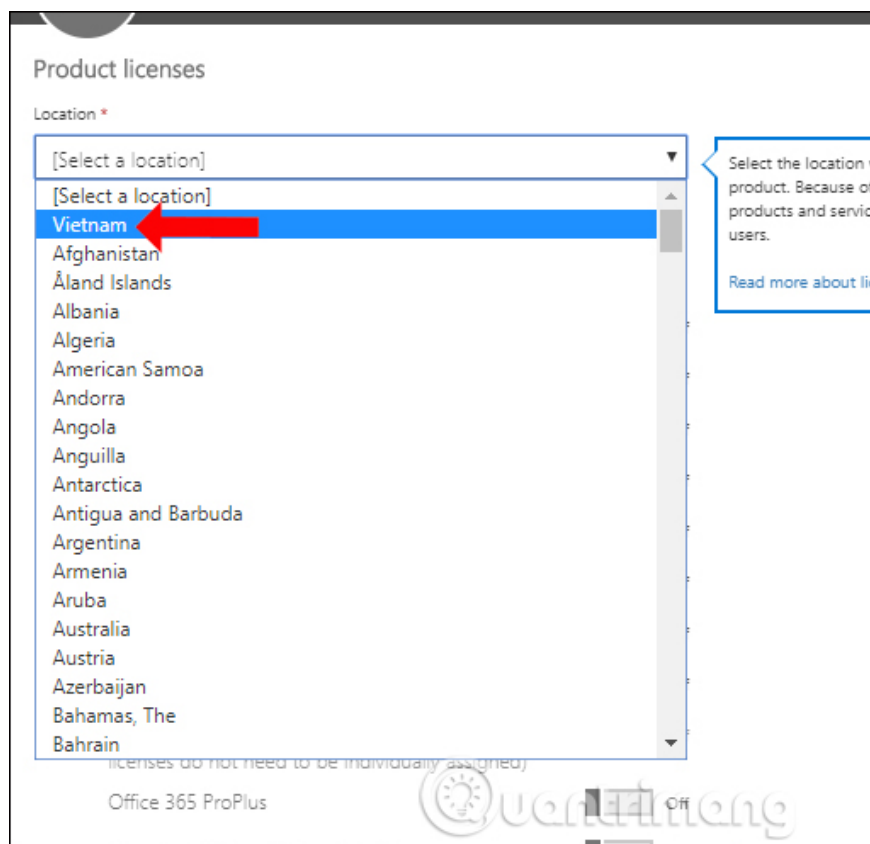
Product licenses

Location *

[Select a location]

[Select a location]
Vietnam
Afghanistan
Åland Islands
Albania
Algeria
American Samoa
Andorra
Angola
Anguilla
Antarctica
Antigua and Barbuda
Argentina
Armenia
Aruba
Australia
Austria
Azerbaijan
Bahamas, The
Bahrain

Select the location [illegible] product. Because o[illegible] products and servic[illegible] users.

Read more about li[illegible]

licenses do not need to be individually assigned)

Office 365 ProPlus Off

Quantrimang